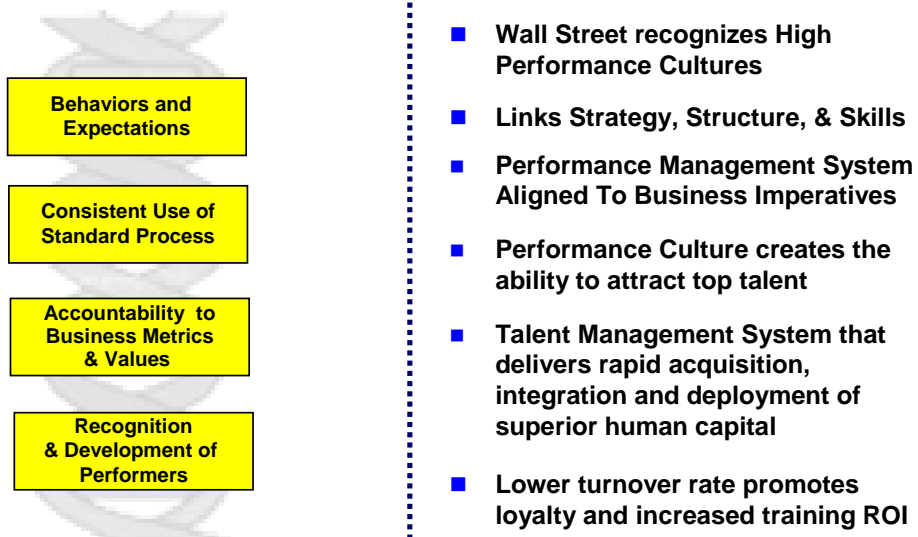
Behaviors and Expectations

Consistent Use of Standard Process

Accountability to Business Metrics & Values

Recognition & Development of Performers

Wall Street recognizes High Performance Cultures

Links Strategy, Structure, & Skills

Performance Management System Aligned To Business Imperatives

Performance Culture creates the ability to attract top talent

Talent Management System that delivers rapid acquisition, integration and deployment of superior human capital

Lower turnover rate promotes loyalty and increased training ROI